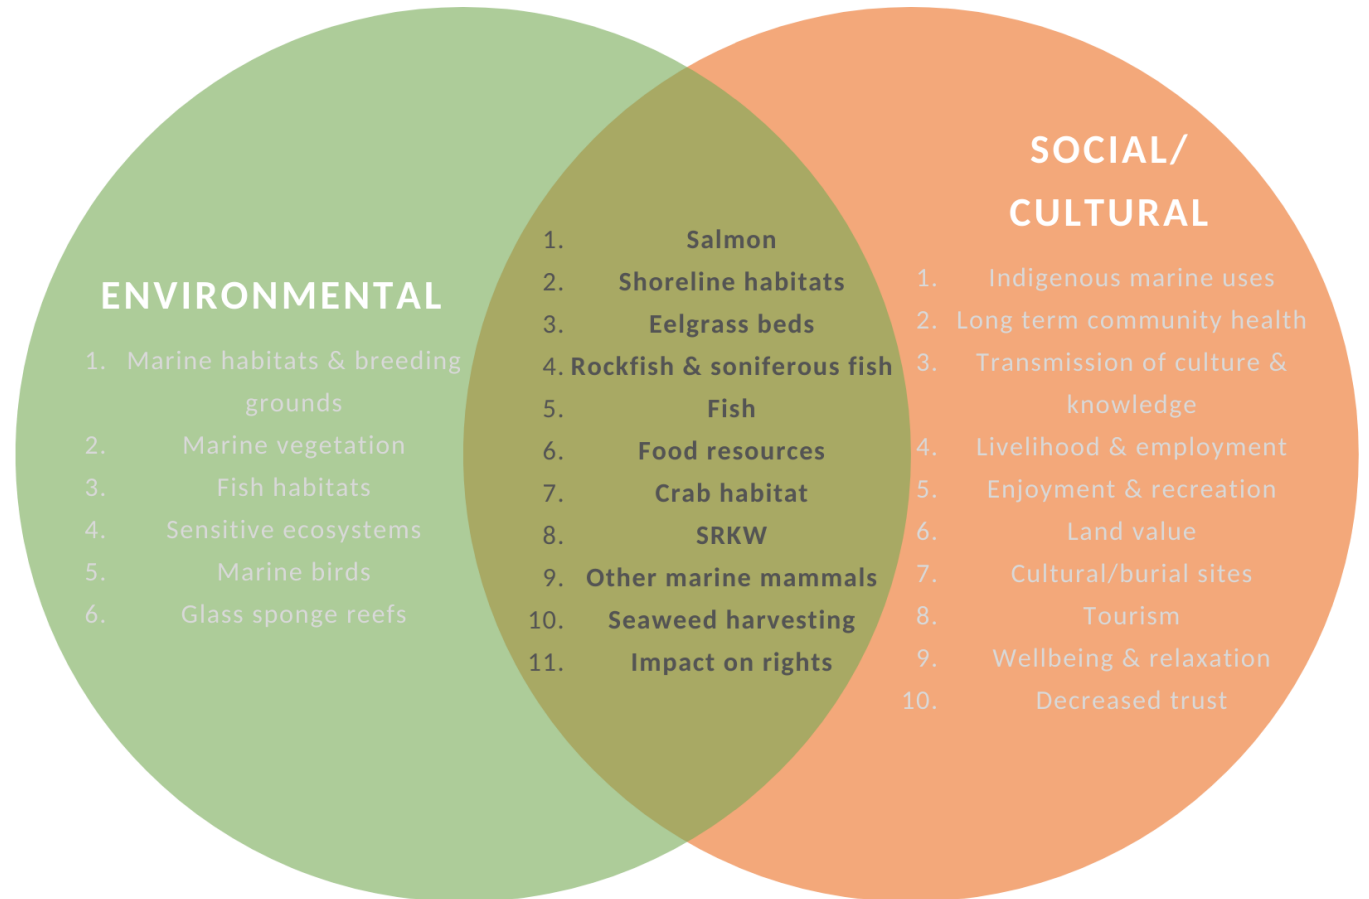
ENVIRONMENTAL

1. Marine habitats & breeding grounds
2. Marine vegetation
3. Fish habitats
4. Sensitive ecosystems
5. Marine birds
6. Glass sponge reefs

1. Salmon
2. Shoreline habitats
3. Eelgrass beds
4. Rockfish & soniferous fish
5. Fish
6. Food resources
7. Crab habitat
8. SRKW
9. Other marine mammals
10. Seaweed harvesting
11. Impact on rights

SOCIAL/ CULTURAL

1. Indigenous marine uses
2. Long term community health
3. Transmission of culture & knowledge
4. Livelihood & employment
5. Enjoyment & recreation
6. Land value
7. Cultural/burial sites
8. Tourism
9. Wellbeing & relaxation
10. Decreased trust